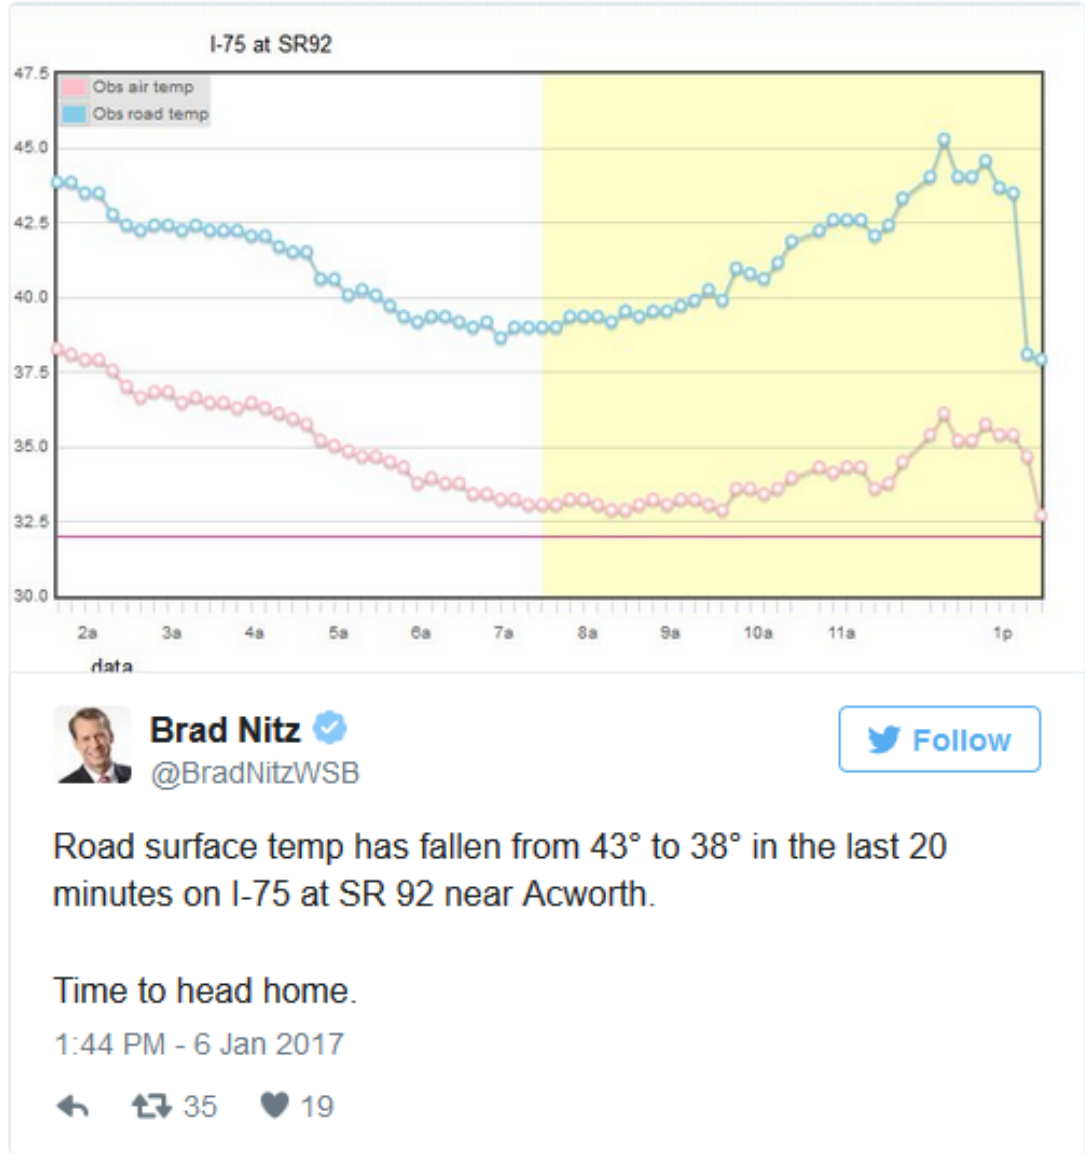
I-75 at SR92

Obs air temp
Obs road temp

47.5
45.0
42.5
40.0
37.5
35.0
32.5
30.0

2a 3a 4a 5a 6a 7a 8a 9a 10a 11a 1p

data

Brad Nitz
@BradNitzWSB

Follow

Road surface temp has fallen from 43° to 38° in the last 20 minutes on I-75 at SR 92 near Acworth.

Time to head home.

1:44 PM - 6 Jan 2017

35 19